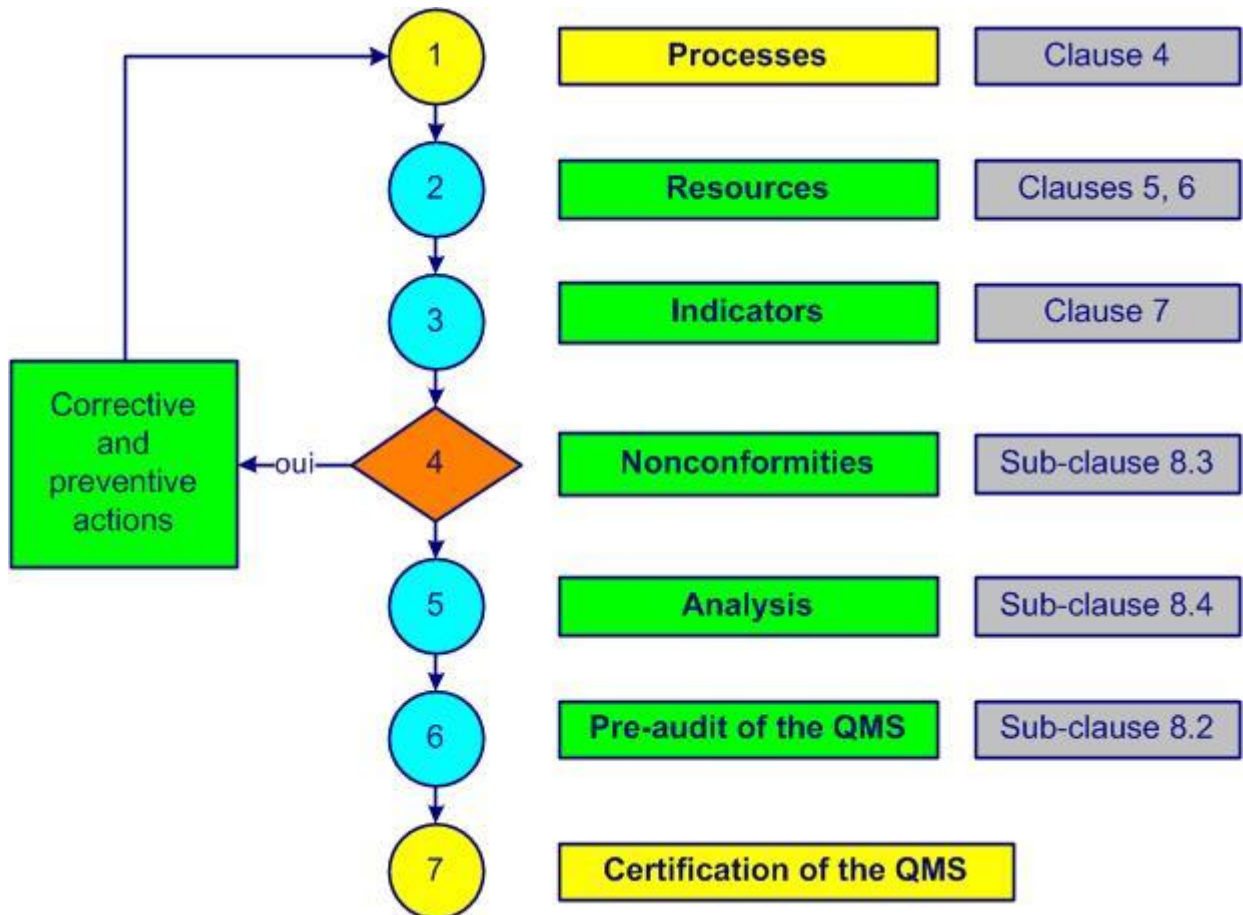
1
Processes
Clause 4

2
Resources
Clauses 5, 6

3
Indicators
Clause 7

Corrective and preventive actions

oui

4
Nonconformities
Sub-clause 8.3

5
Analysis
Sub-clause 8.4

6
Pre-audit of the QMS
Sub-clause 8.2

7
Certification of the QMS